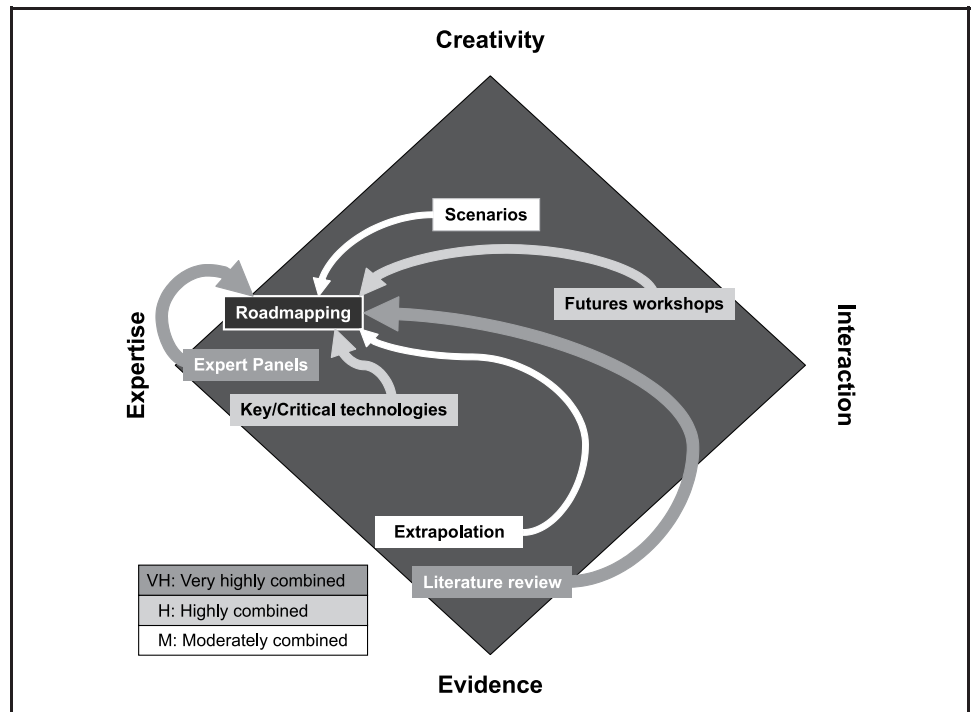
Creativity

Expertise

Interaction

Evidence

Scenarios

Futures workshops

Roadmapping

Expert Panels

Key/Critical technologies

Extrapolation

Literature review

| VH: Very highly combined |
|---|
| H: Highly combined |
| M: Moderately combined |